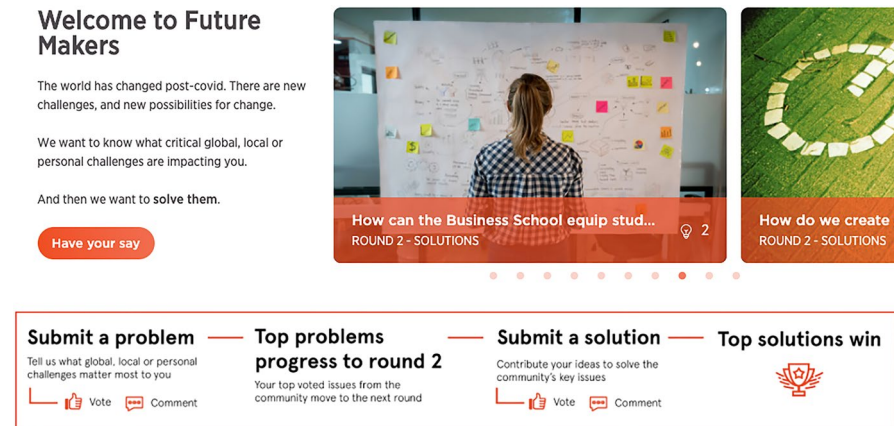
Welcome to Future Makers

The world has changed post-covid. There are new challenges, and new possibilities for change.

We want to know what critical global, local or personal challenges are impacting you.

And then we want to **solve them**.

Have your say

How can the Business School equip stud...
ROUND 2 - SOLUTIONS
2

How do we create
ROUND 2 - SOLUTIONS

Submit a problem
Tell us what global, local or personal challenges matter most to you
Vote Comment

Top problems progress to round 2
Your top voted issues from the community move to the next round

Submit a solution
Contribute your ideas to solve the community's key issues
Vote Comment

Top solutions win